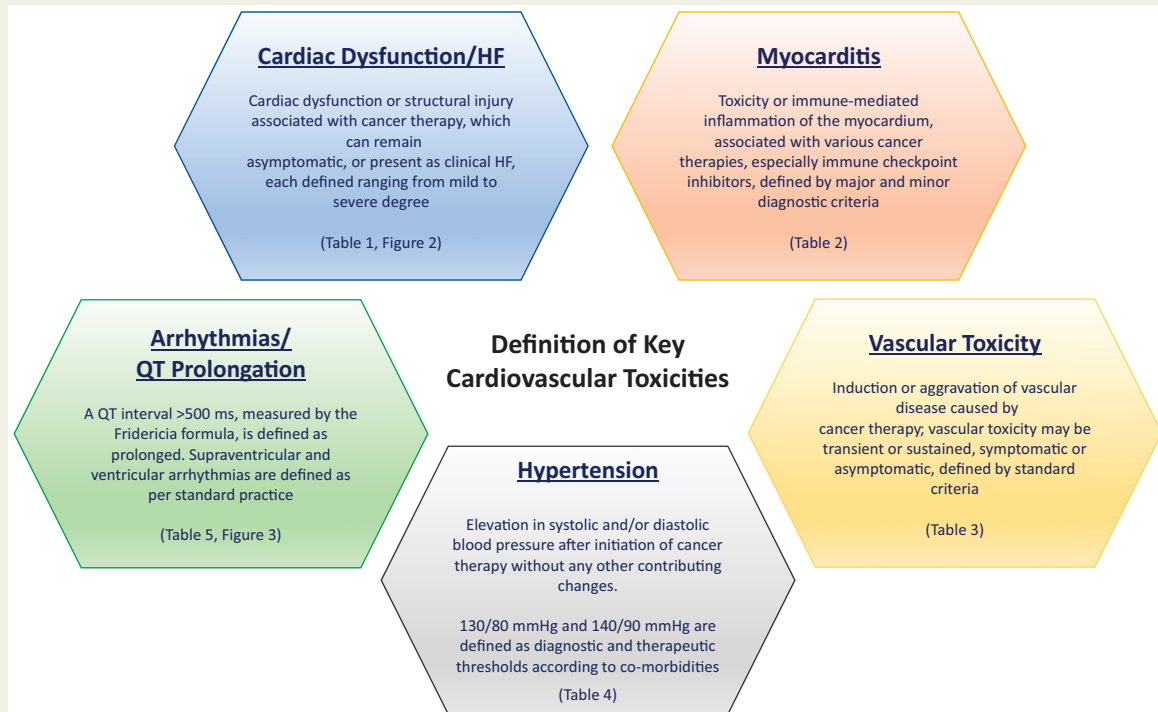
Cardiac Dysfunction/HF

Cardiac dysfunction or structural injury associated with cancer therapy, which can remain asymptomatic, or present as clinical HF, each defined ranging from mild to severe degree

(Table 1, Figure 2)

Myocarditis

Toxicity or immune-mediated inflammation of the myocardium, associated with various cancer therapies, especially immune checkpoint inhibitors, defined by major and minor diagnostic criteria

(Table 2)

Arrhythmias/ QT Prolongation

A QT interval >500 ms, measured by the Fridericia formula, is defined as prolonged. Supraventricular and ventricular arrhythmias are defined as per standard practice

(Table 5, Figure 3)

Definition of Key Cardiovascular Toxicities

Vascular Toxicity

Induction or aggravation of vascular disease caused by cancer therapy; vascular toxicity may be transient or sustained, symptomatic or asymptomatic, defined by standard criteria

(Table 3)

Hypertension

Elevation in systolic and/or diastolic blood pressure after initiation of cancer therapy without any other contributing changes.

130/80 mmHg and 140/90 mmHg are defined as diagnostic and therapeutic thresholds according to co-morbidities

(Table 4)